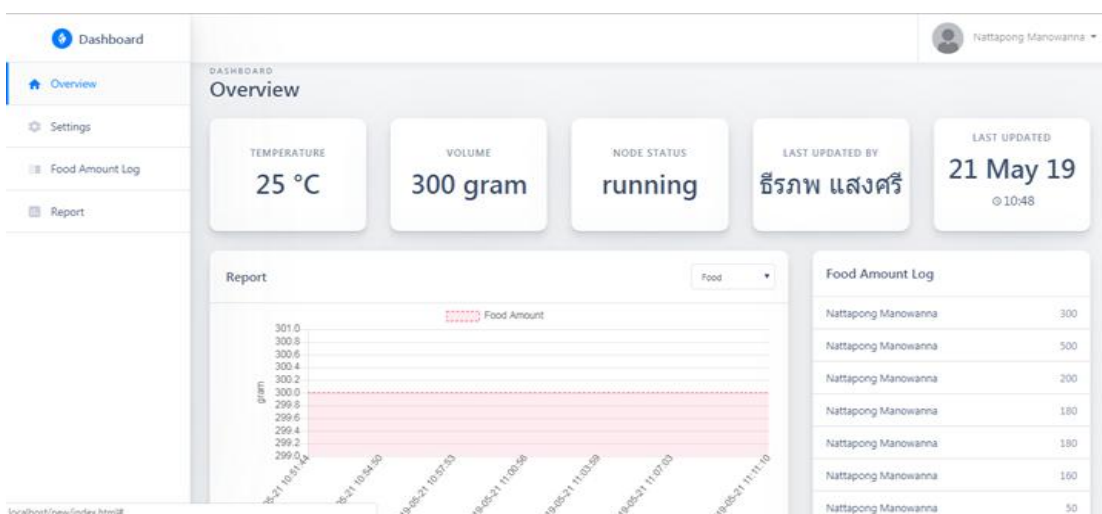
Dashboard

Overview

Settings

Food Amount Log

Report

Nattapong Manowanna

DASHBOARD
Overview

TEMPERATURE
25 °C

VOLUME
300 gram

NODE STATUS
running

LAST UPDATED BY
ธีรภพ แสงศรี

LAST UPDATED
21 May 19
10:48

Report

Food

Food Amount

gram

301.0
300.8
300.6
300.4
300.2
300.0
299.8
299.6
299.4
299.2
299.0

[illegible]-05-21 10:51:44
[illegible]-05-21 10:54:50
19-05-21 10:57:53
19-05-21 11:00:56
19-05-21 11:03:59
19-05-21 11:07:03
19-05-21 11:11:10

Food Amount Log

| | |
|---|---|
| Nattapong Manowanna | 300 |
| Nattapong Manowanna | 500 |
| Nattapong Manowanna | 200 |
| Nattapong Manowanna | 180 |
| Nattapong Manowanna | 180 |
| Nattapong Manowanna | 160 |
| Nattapong Manowanna | 50 |

localhost/new/index.html#